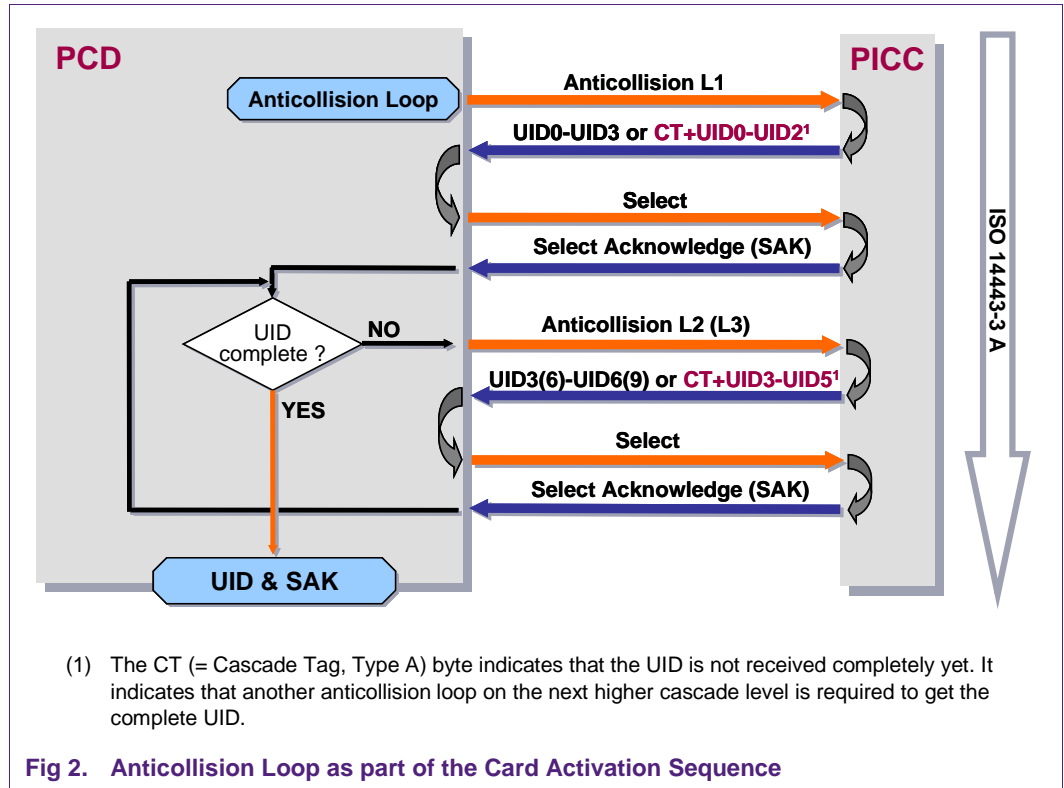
PCD

PICC

Anticollision Loop

Anticollision L1

UID0-UID3 or CT+UID0-UID2$^1$

Select

Select Acknowledge (SAK)

UID complete ?

NO

YES

Anticollision L2 (L3)

UID3(6)-UID6(9) or CT+UID3-UID5$^1$

Select

Select Acknowledge (SAK)

UID & SAK

ISO 14443-3 A

(1) The CT (= Cascade Tag, Type A) byte indicates that the UID is not received completely yet. It indicates that another anticollision loop on the next higher cascade level is required to get the complete UID.

Fig 2. Anticollision Loop as part of the Card Activation Sequence